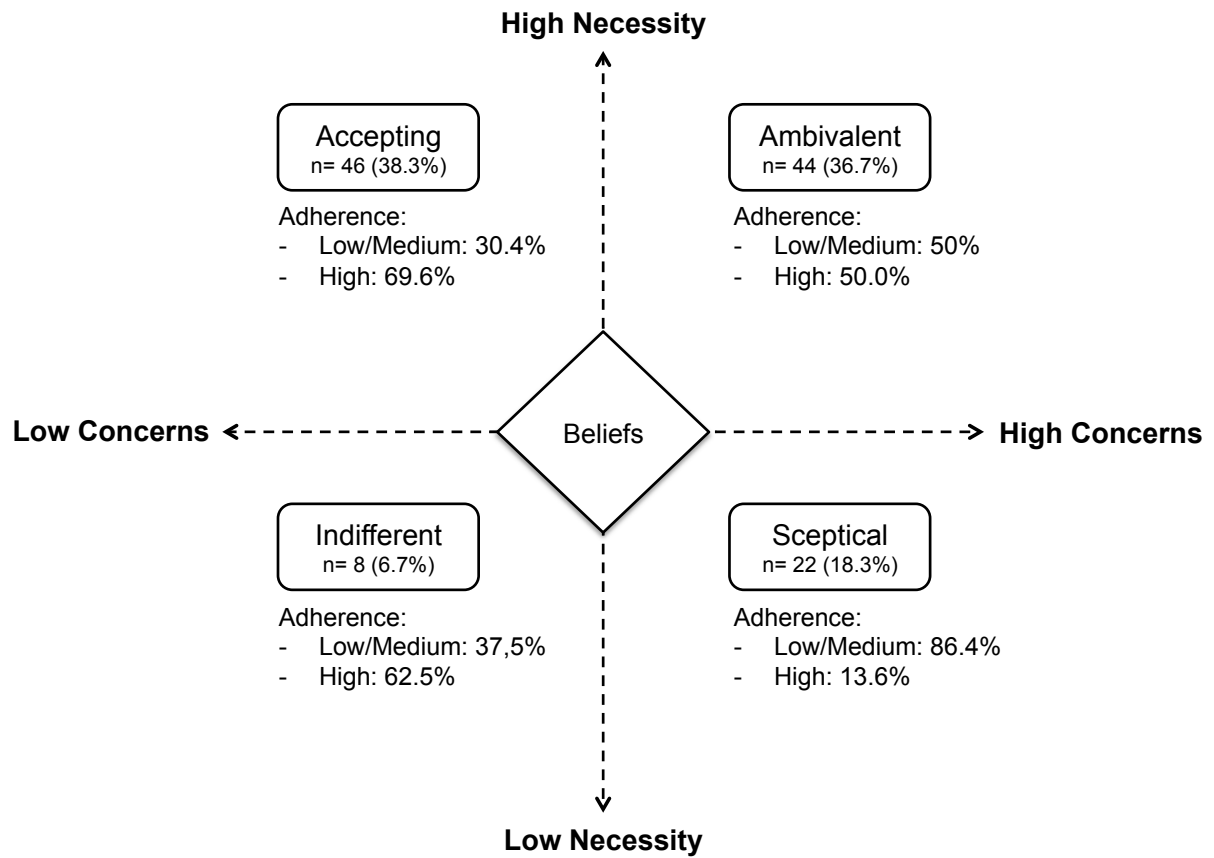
High Necessity

Accepting
n= 46 (38.3%)

Adherence:
- Low/Medium: 30.4%
- High: 69.6%

Ambivalent
n= 44 (36.7%)

Adherence:
- Low/Medium: 50%
- High: 50.0%

Low Concerns

Beliefs

High Concerns

Indifferent
n= 8 (6.7%)

Adherence:
- Low/Medium: 37,5%
- High: 62.5%

Sceptical
n= 22 (18.3%)

Adherence:
- Low/Medium: 86.4%
- High: 13.6%

Low Necessity